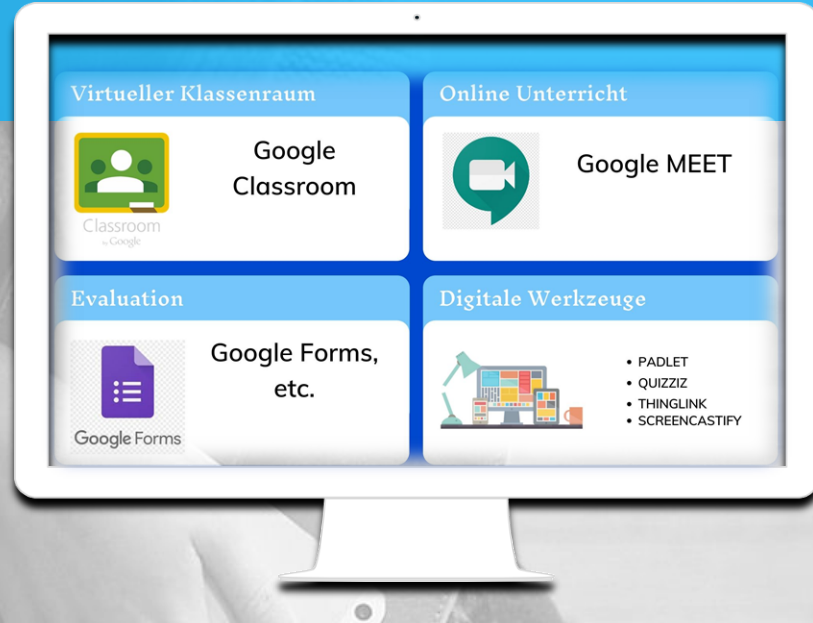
Virtueller Klassenraum

Classroom
by Google

Google Classroom

Online Unterricht

Google MEET

Evaluation

Google Forms

Google Forms, etc.

Digitale Werkzeuge

• PADLET
• QUIZZIZ
• THINGLINK
• SCREENCASTIFY